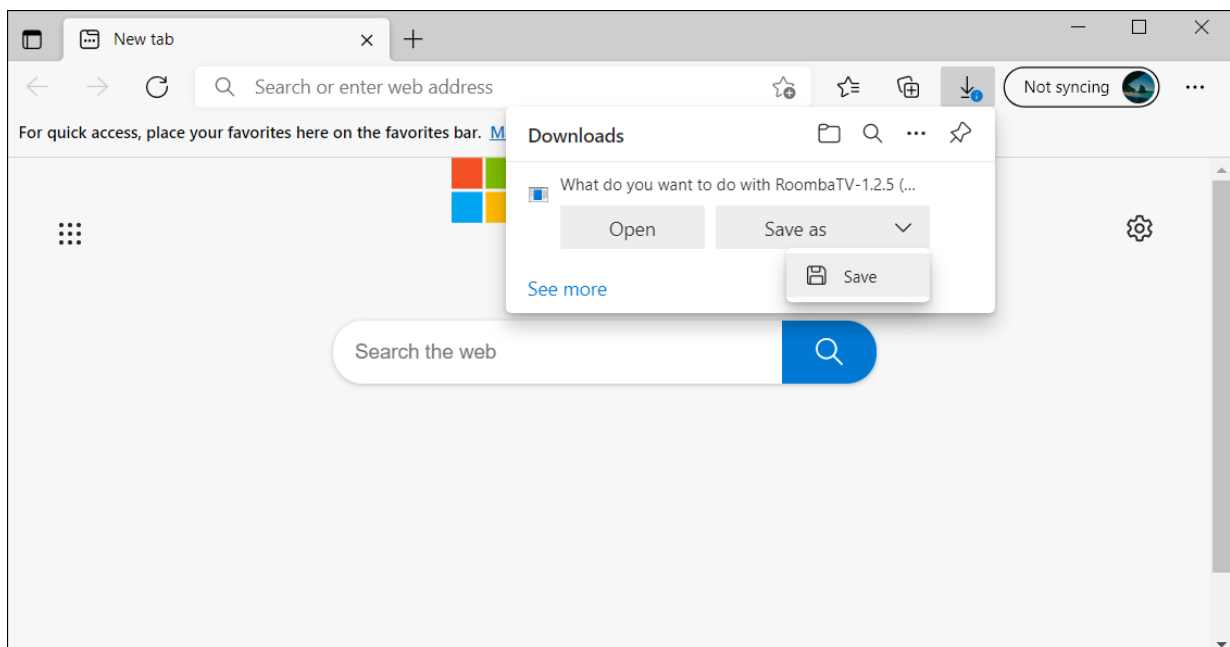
New tab

Search or enter web address

Not syncing

For quick access, place your favorites here on the favorites bar. M

Downloads

What do you want to do with RoombaTV-1.2.5 (...

Open

Save as

Save

See more

Search the web